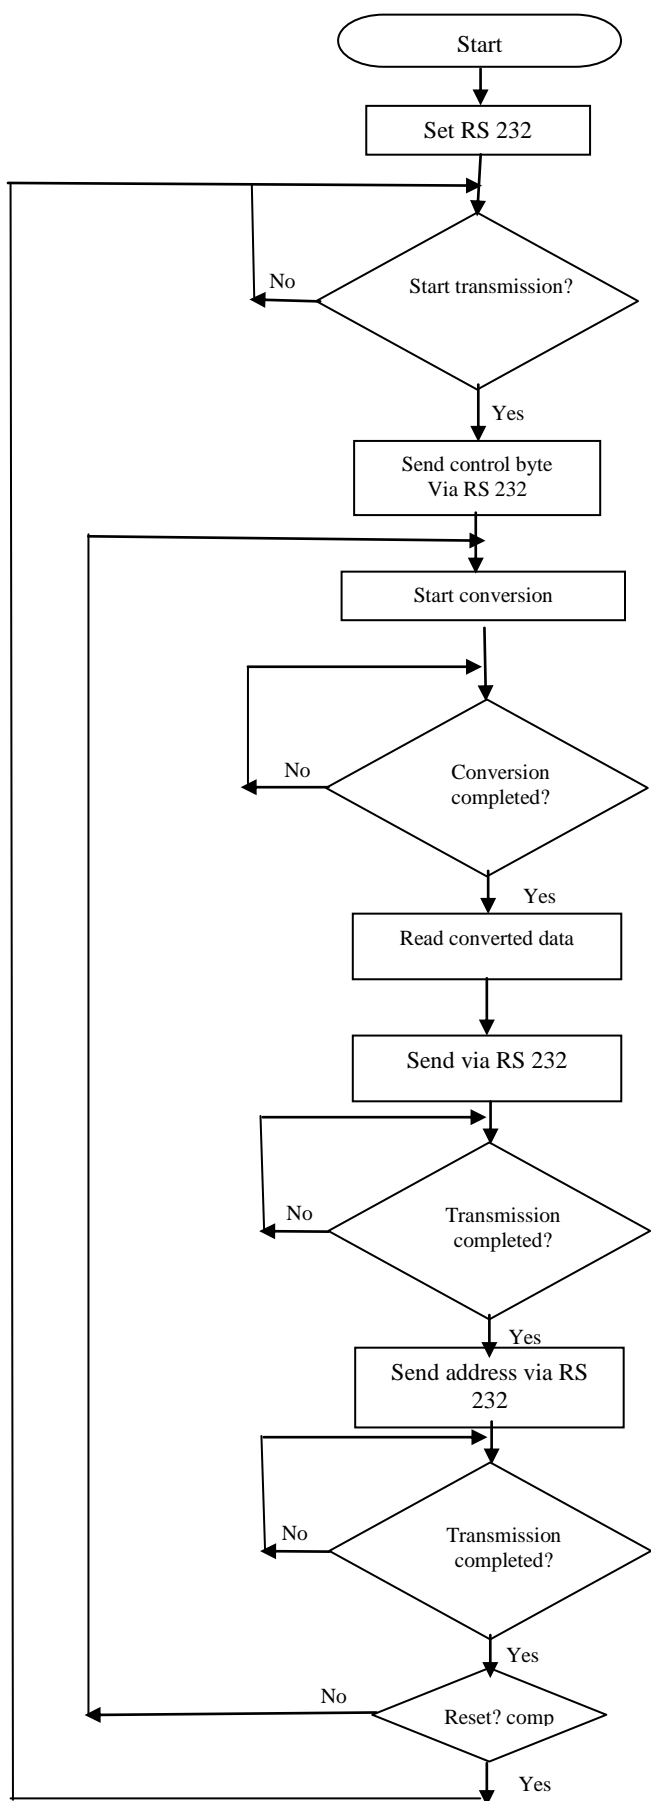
Start

Set RS 232

No

Start transmission?

Yes

Send control byte
Via RS 232

Start conversion

No

Conversion completed?

Yes

Read converted data

Send via RS 232

No

Transmission completed?

Yes

Send address via RS 232

No

Transmission completed?

Yes

No

Reset? comp

Yes